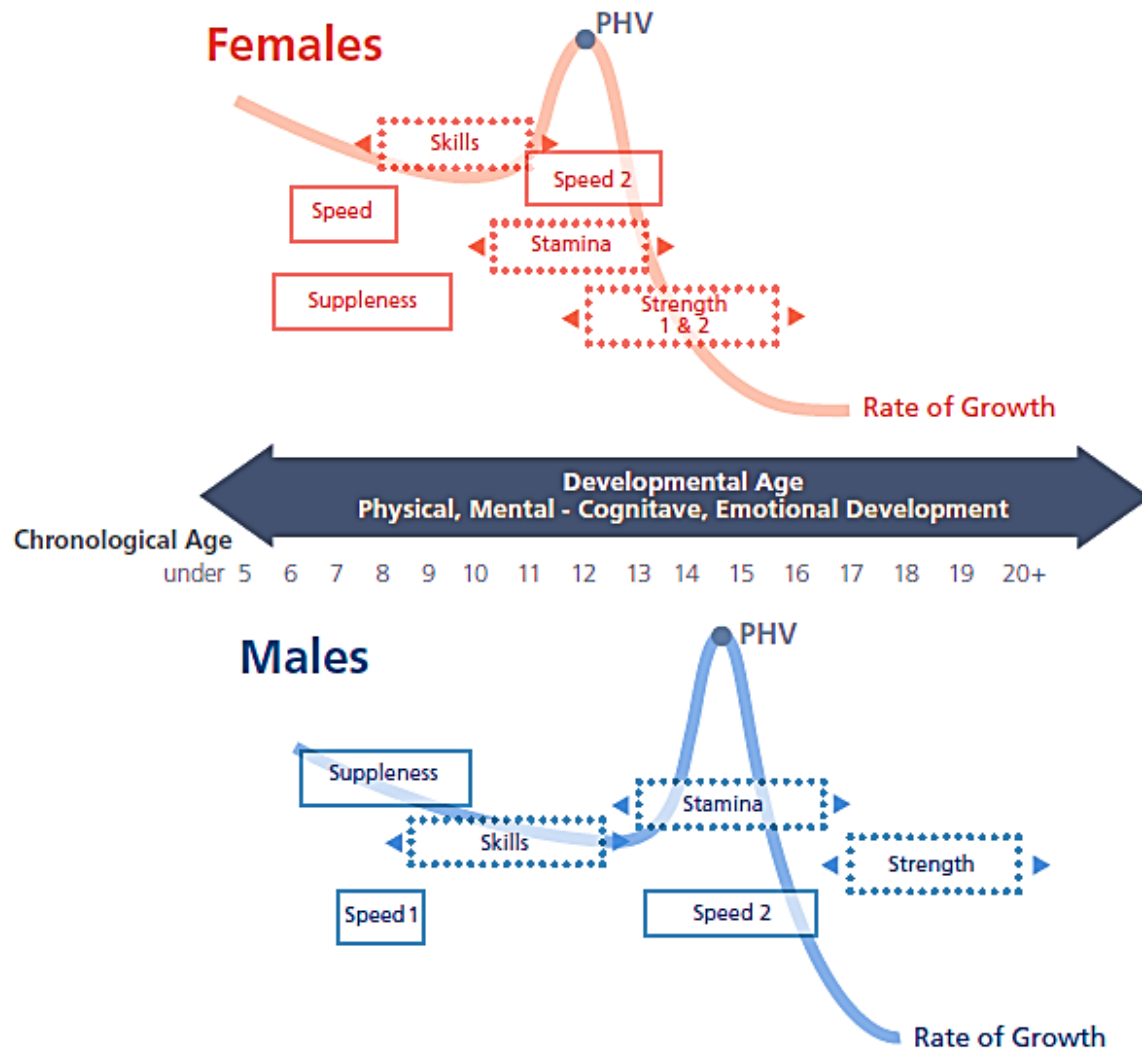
Females

PHV

Skills

Speed 2

Speed

Stamina

Suppleness

Strength 1 & 2

Rate of Growth

Developmental Age
Physical, Mental - Cognitave, Emotional Development

Chronological Age

under 5 6 7 8 9 10 11 12 13 14 15 16 17 18 19 20+

Males

PHV

Suppleness

Stamina

Skills

Strength

Speed 1

Speed 2

Rate of Growth